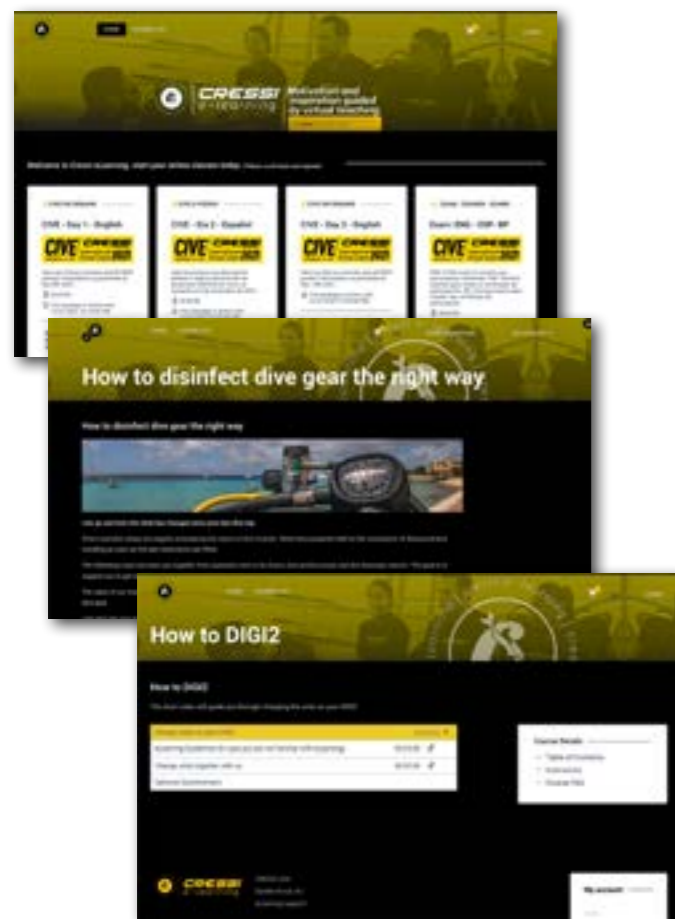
CRESSI e-learning

Motivation and inspiration guided by virtual teaching

Welcome to Cressi e-Learning. Start your online classes today. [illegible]

CIVE - Day 1 - English

CIVE - Día 2 - Español

CIVE - Day 2 - English

Exam: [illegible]

CIVE CRESSI 2021

How to disinfect dive gear the right way

How to disinfect dive gear the right way

How to DIGI2

How to DIGI2

Course Details

Table of Contents

CRESSI e-learning